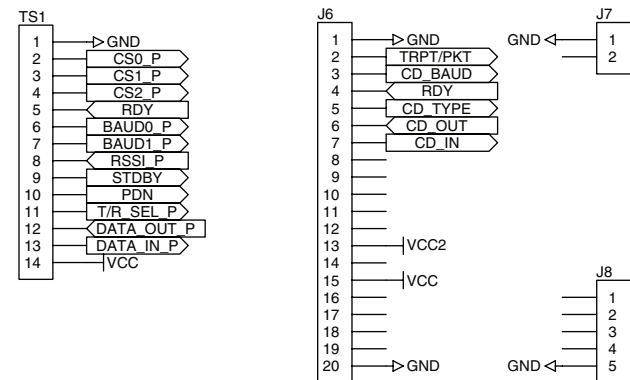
TS1
1 GND
2 CS0_P
3 CS1_P
4 CS2_P
5 RDY
6 BAUD0_P
7 BAUD1_P
8 RSSI_P
9 STDBY
10 PDN
11 T/R_SEL_P
12 DATA_OUT_P
13 DATA_IN_P
14 VCC

J6
1 GND
2 TRPT/PKT
3 CD_BAUD
4 RDY
5 CD_TYPE
6 CD_OUT
7 CD_IN
8
9
10
11
12
13 VCC2
14
15 VCC
16
17
18
19
20 GND

J7
GND
1
2

J8
1
2
3
4
GND
5